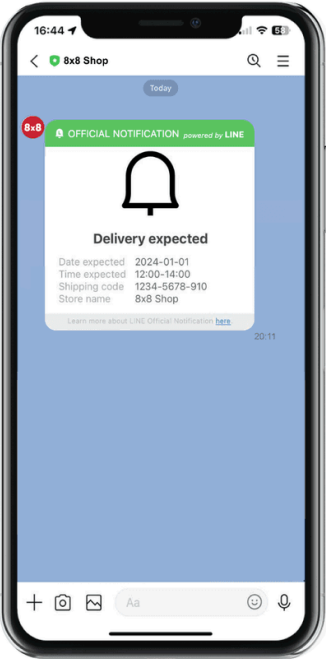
16:44

58

8x8 Shop

Today

8x8

OFFICIAL NOTIFICATION powered by LINE

Delivery expected

| | |
|---|---|
| Date expected | 2024-01-01 |
| Time expected | 12:00–14:00 |
| Shipping code | 1234-5678-910 |
| Store name | 8x8 Shop |

Learn more about LINE Official Notification here

20:11

Aa